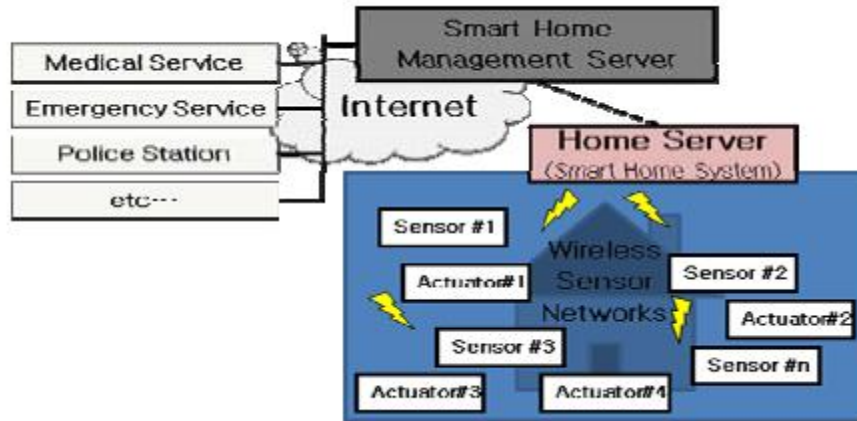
Smart Home Management Server

Medical Service

Emergency Service

Police Station

etc···

Internet

Home Server (Smart Home System)

Sensor #1

Wireless Sensor Networks

Actuator#1

Sensor #2

Actuator#2

Sensor #3

Sensor #n

Actuator#3

Actuator#4